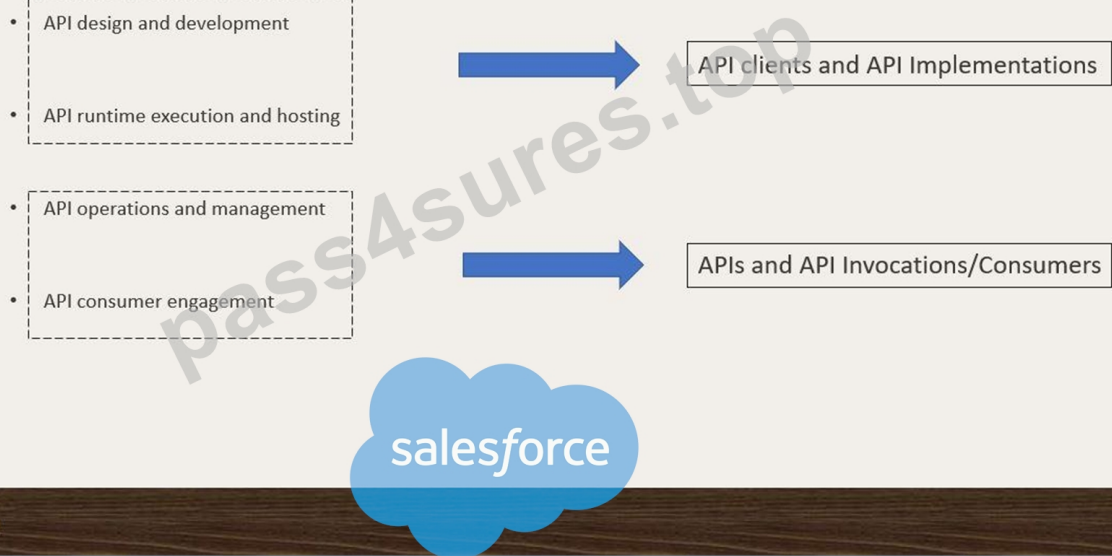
• API design and development

• API runtime execution and hosting

API clients and API Implementations

• API operations and management

• API consumer engagement

APIs and API Invocations/Consumers

pass4sures.top

salesforce